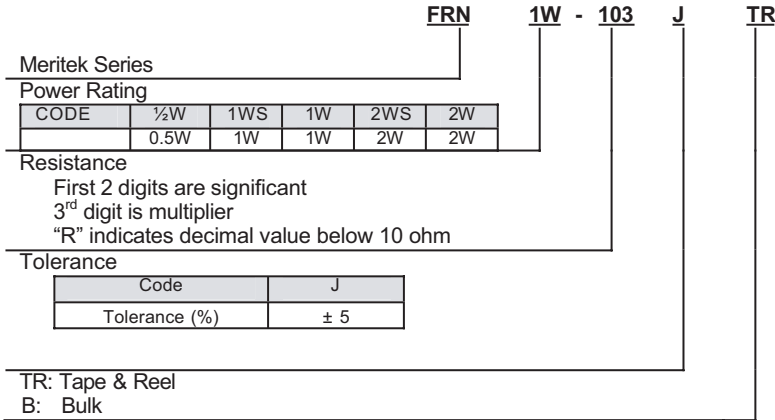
FRN 1W - 103 J TR

Meritek Series

Power Rating

| CODE | ½W | 1WS | 1W | 2WS | 2W |
|---|---|---|---|---|---|
| | 0.5W | 1W | 1W | 2W | 2W |

Resistance

First 2 digits are significant

3$^{rd}$ digit is multiplier

"R" indicates decimal value below 10 ohm

Tolerance

| Code | J |
|---|---|
| Tolerance (%) | ± 5 |

TR: Tape & Reel

B: Bulk